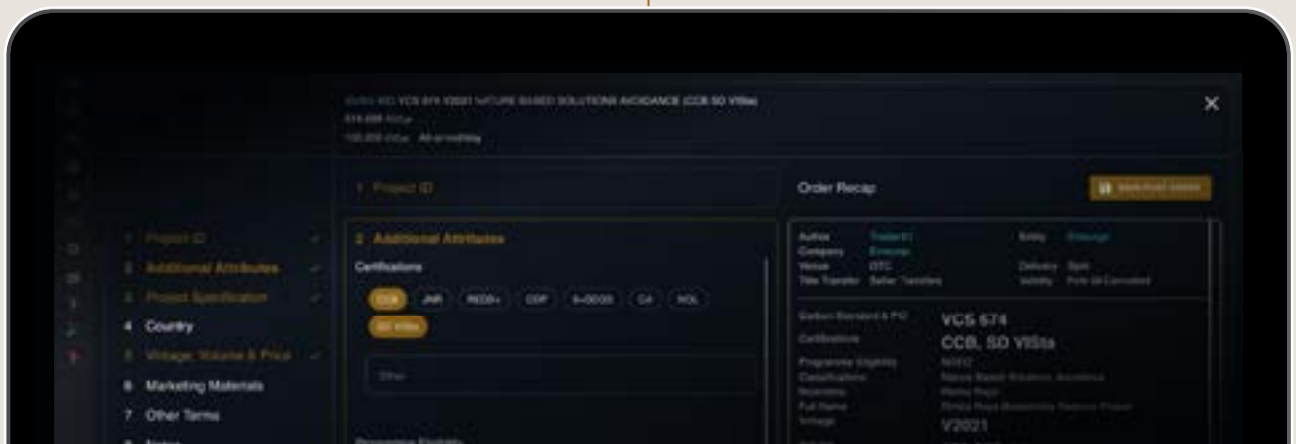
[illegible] VCS 674 V2021 NATURE BASED SOLUTIONS AVOIDANCE (CCB SD VISta)
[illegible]
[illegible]

×

1 Project ID

Order Recap

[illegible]

1 Project ID
2 Additional Attributes
3 Project Specification
4 Country
5 Vintage, Volume & Price
6 Marketing Materials
7 Other Terms
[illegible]

2 Additional Attributes

Certifications

CCB JNR REDD+ CDP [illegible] CA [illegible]
SD VISta

Other

Author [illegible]
Company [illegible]
Venue OTC
Title Transfer Seller Transfers

Entity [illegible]
Delivery Spot
Validity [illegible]

Carbon Standard & PID VCS 674
Certifications CCB, SD VISta
Programme Eligibility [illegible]
Classifications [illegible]
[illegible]
Full Name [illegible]
Vintage V2021